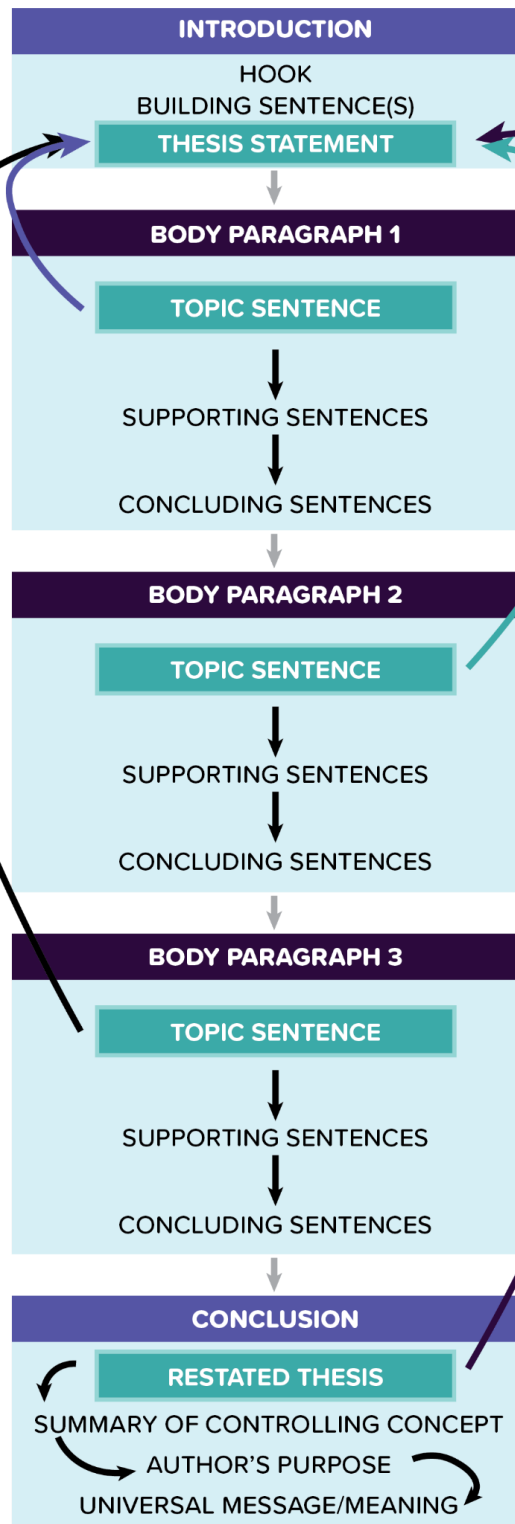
INTRODUCTION

HOOK
BUILDING SENTENCE(S)
THESIS STATEMENT

BODY PARAGRAPH 1

TOPIC SENTENCE

SUPPORTING SENTENCES

CONCLUDING SENTENCES

BODY PARAGRAPH 2

TOPIC SENTENCE

SUPPORTING SENTENCES

CONCLUDING SENTENCES

BODY PARAGRAPH 3

TOPIC SENTENCE

SUPPORTING SENTENCES

CONCLUDING SENTENCES

CONCLUSION

RESTATED THESIS
SUMMARY OF CONTROLLING CONCEPT
AUTHOR'S PURPOSE
UNIVERSAL MESSAGE/MEANING